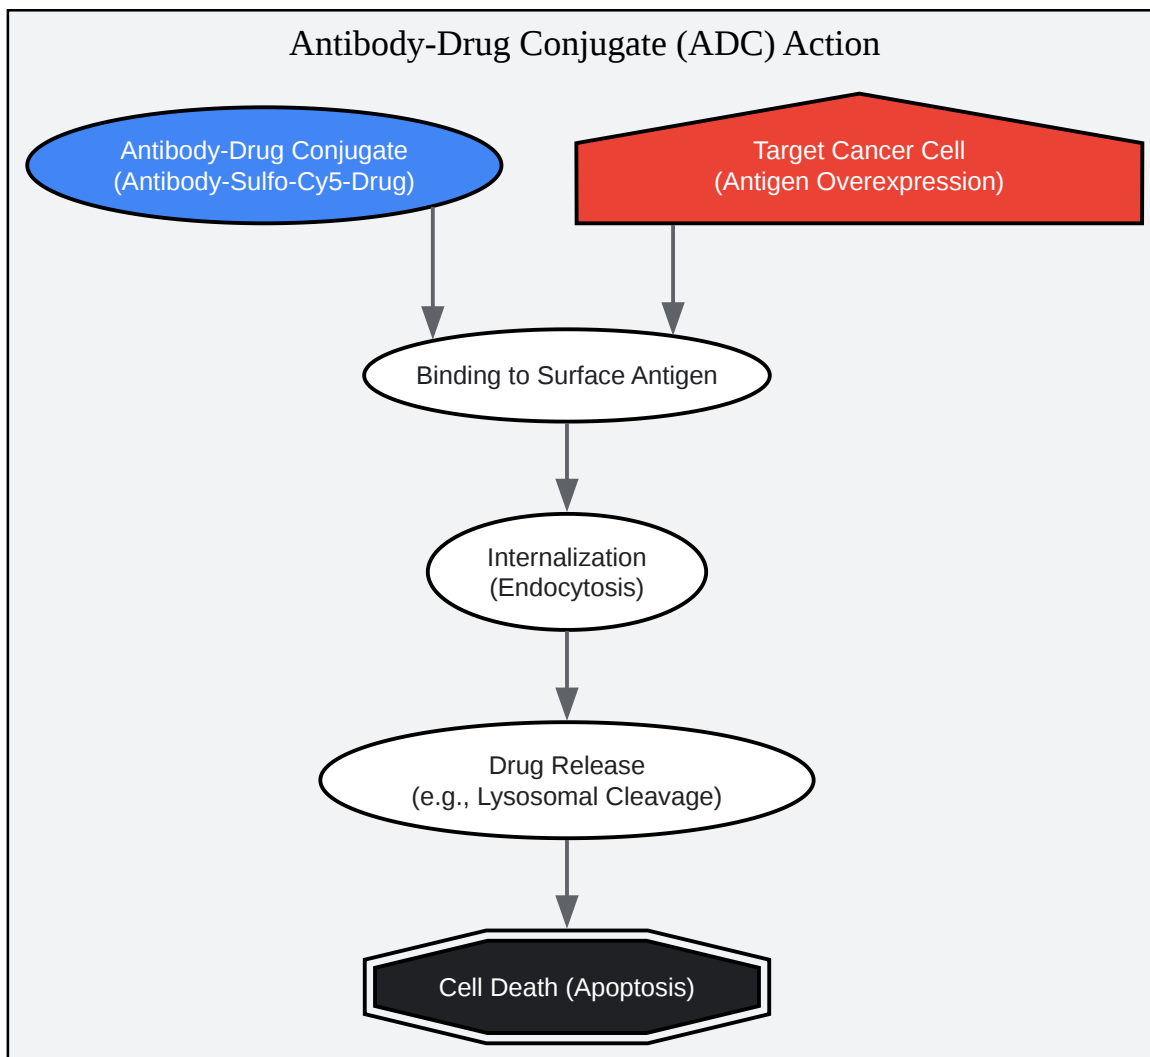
Antibody-Drug Conjugate (ADC) Action

Antibody-Drug Conjugate
(Antibody-Sulfo-Cy5-Drug)

Target Cancer Cell
(Antigen Overexpression)

Binding to Surface Antigen

Internalization
(Endocytosis)

Drug Release
(e.g., Lysosomal Cleavage)

Cell Death (Apoptosis)